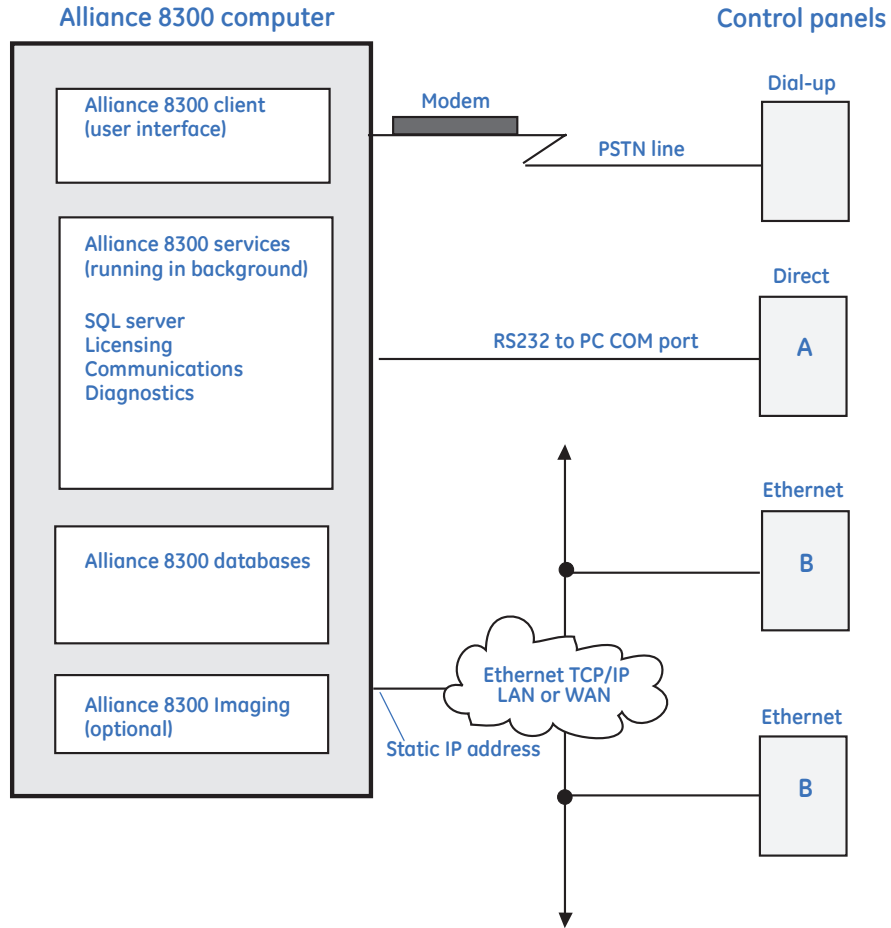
Alliance 8300 computer

Control panels

Alliance 8300 client (user interface)

Modem

Dial-up

PSTN line

Alliance 8300 services (running in background)

SQL server
Licensing
Communications
Diagnostics

Direct

RS232 to PC COM port

A

Ethernet

B

Alliance 8300 databases

Ethernet TCP/IP LAN or WAN

Alliance 8300 Imaging (optional)

Static IP address

Ethernet

B